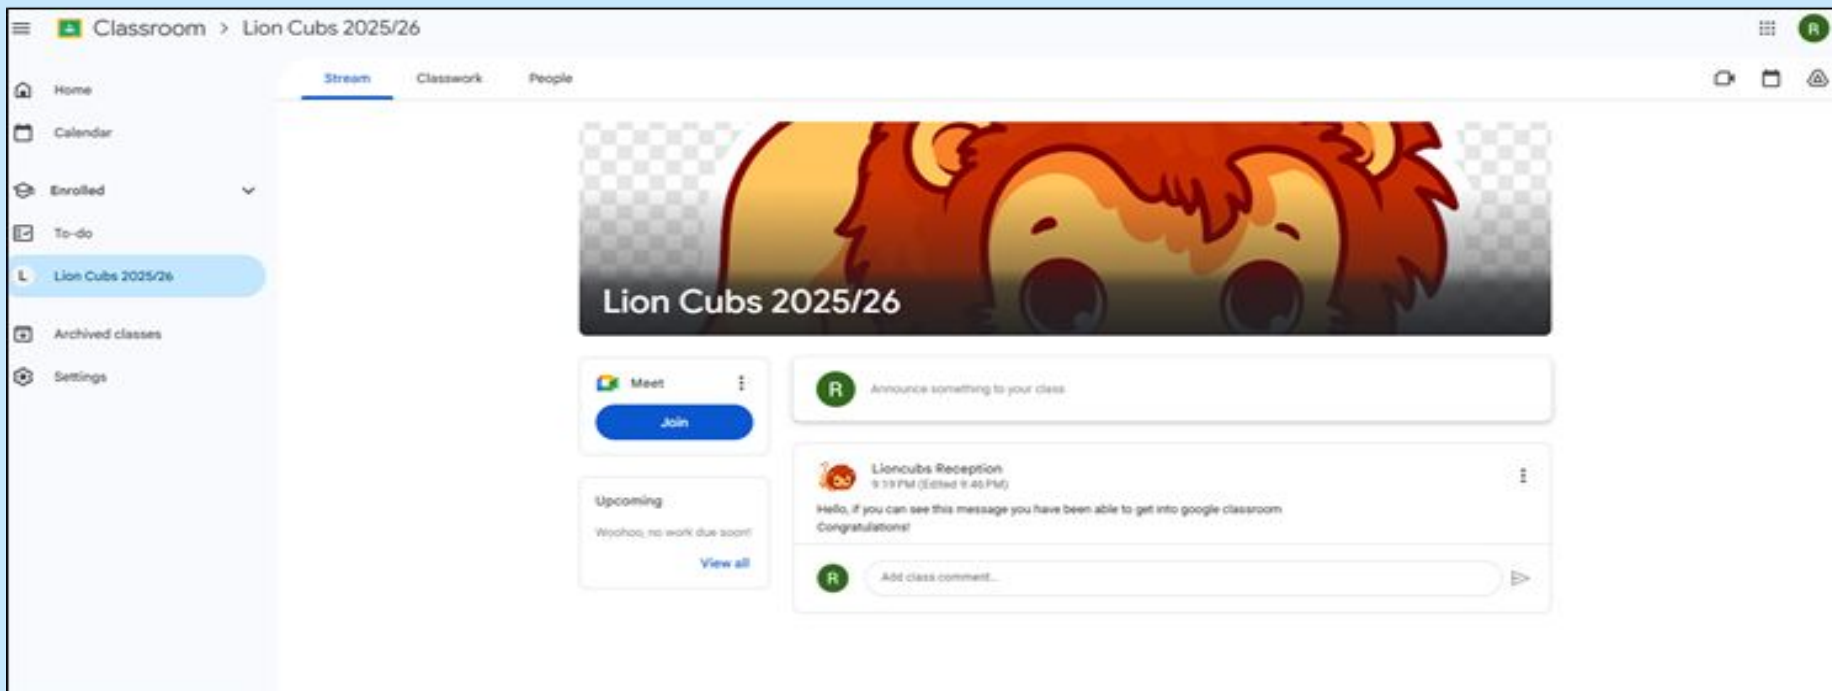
Classroom > Lion Cubs 2025/26

R

Home

Calendar

Enrolled

To-do

L Lion Cubs 2025/26

Archived classes

Settings

Stream Classwork People

Lion Cubs 2025/26

Meet

Join

Upcoming

Woohoo, no work due soon!

View all

R Announce something to your class

Lioncubs Reception
9:19 PM (Edited 9:46 PM)

Hello, if you can see this message you have been able to get into google classroom
Congratulations!

R Add class comment...